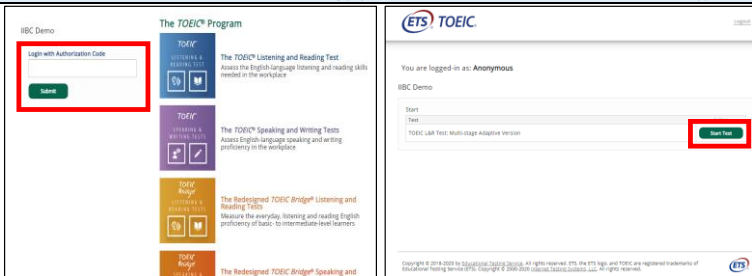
IIBC Demo

Login with Authorization Code

Submit

The TOEIC® Program

TOEIC
LISTENING & READING TEST

The TOEIC® Listening and Reading Test
Assess the English-language listening and reading skills needed in the workplace

TOEIC
SPEAKING & WRITING TESTS

The TOEIC® Speaking and Writing Tests
Assess English-language speaking and writing proficiency in the workplace

TOEIC Bridge
LISTENING & READING

The Redesigned TOEIC Bridge® Listening and Reading Tests
Measure the everyday, listening and reading English proficiency of basic- to intermediate-level learners

TOEIC Bridge
SPEAKING &

The Redesigned TOEIC Bridge® Speaking and

ETS TOEIC.

Logout

You are logged-in as: Anonymous

IIBC Demo

Start

Test

TOEIC L&R Test: Multi-stage Adaptive Version

Start Test

Copyright © 2018-2020 by Educational Testing Service. All rights reserved. ETS, the ETS logo, and TOEIC are registered trademarks of Educational Testing Service (ETS). Copyright © 2000-2020 Internet Testing Systems, LLC. All rights reserved.

ETS